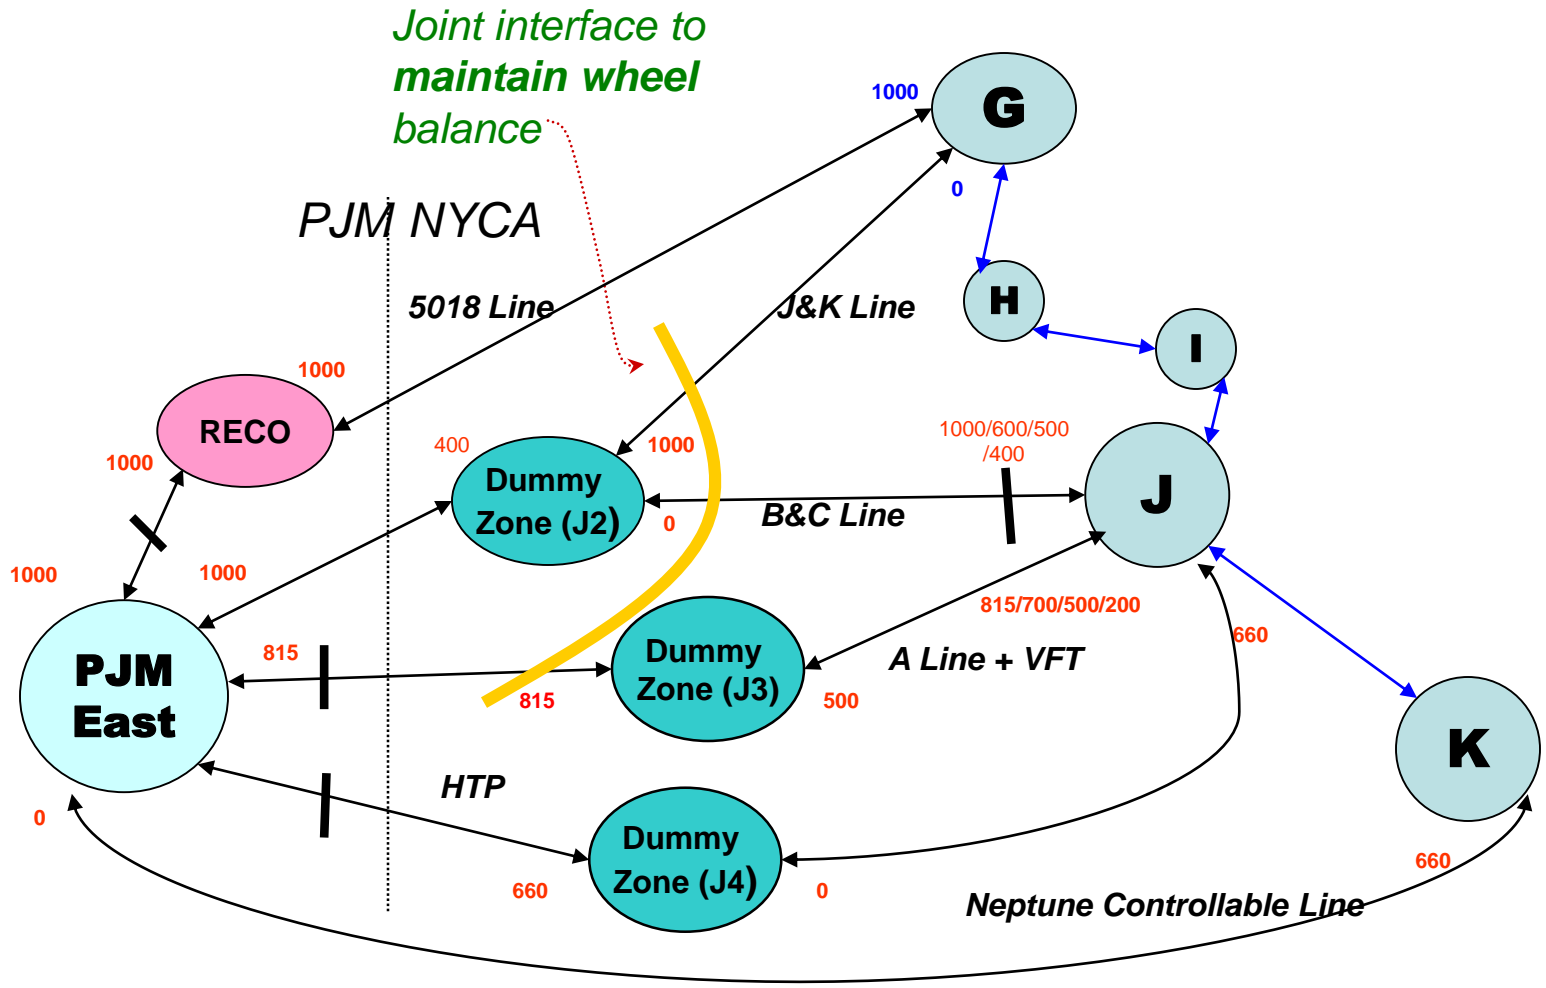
Joint interface to maintain wheel balance

PJM NYCA

G

1000

0

H

I

5018 Line

J&K Line

1000

RECO

1000

400

1000

1000/600/500 /400

Dummy Zone (J2)

0

B&C Line

J

1000

1000

815/700/500/200

660

PJM East

815

Dummy Zone (J3)

A Line + VFT

815

500

K

HTP

Dummy Zone (J4)

0

660

0

660

Neptune Controllable Line